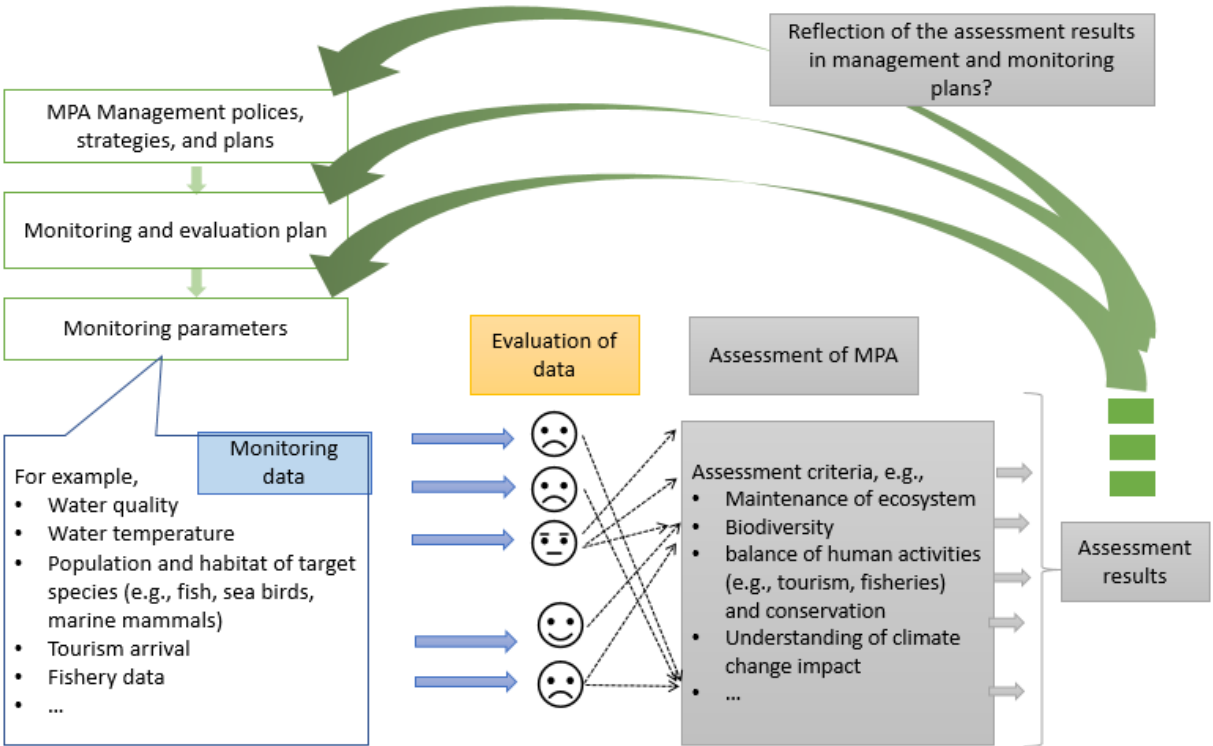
Reflection of the assessment results in management and monitoring plans?

MPA Management polices, strategies, and plans

Monitoring and evaluation plan

Monitoring parameters

Evaluation of data

Assessment of MPA

Monitoring data

For example,
- Water quality
- Water temperature
- Population and habitat of target species (e.g., fish, sea birds, marine mammals)
- Tourism arrival
- Fishery data
- ...

Assessment criteria, e.g.,
- Maintenance of ecosystem
- Biodiversity
- balance of human activities (e.g., tourism, fisheries) and conservation
- Understanding of climate change impact
- ...

Assessment results